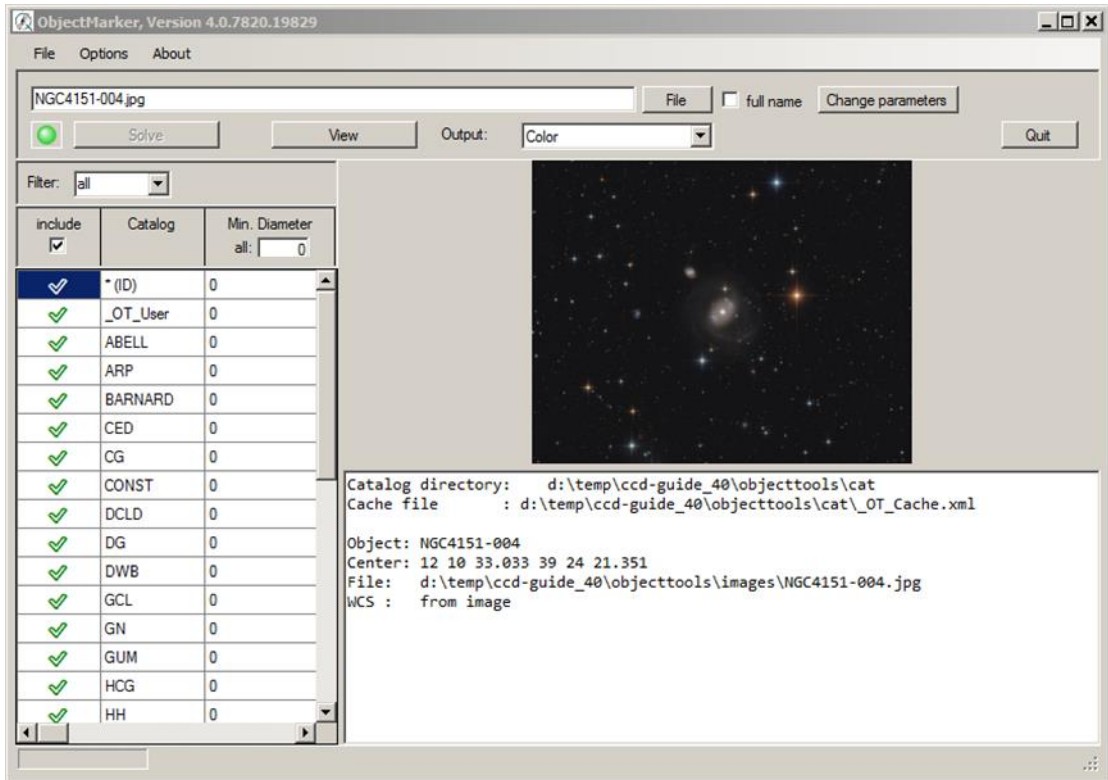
ObjectMarker, Version 4.0.7820.19829

File Options About

NGC4151-004.jpg

File full name Change parameters

Solve View Output: Color Quit

Filter: all

| include | Catalog | Min. Diameter all: 0 |
|---|---|---|
| | * (ID) | 0 |
| | _OT_User | 0 |
| | ABELL | 0 |
| | ARP | 0 |
| | BARNARD | 0 |
| | CED | 0 |
| | CG | 0 |
| | CONST | 0 |
| | DCLD | 0 |
| | DG | 0 |
| | DWB | 0 |
| | GCL | 0 |
| | GN | 0 |
| | GUM | 0 |
| | HCG | 0 |
| | HH | 0 |

Catalog directory: d:\temp\ccd-guide_40\objecttools\cat
Cache file : d:\temp\ccd-guide_40\objecttools\cat\_OT_Cache.xml

Object: NGC4151-004
Center: 12 10 33.033 39 24 21.351
File: d:\temp\ccd-guide_40\objecttools\images\NGC4151-004.jpg
WCS : from image